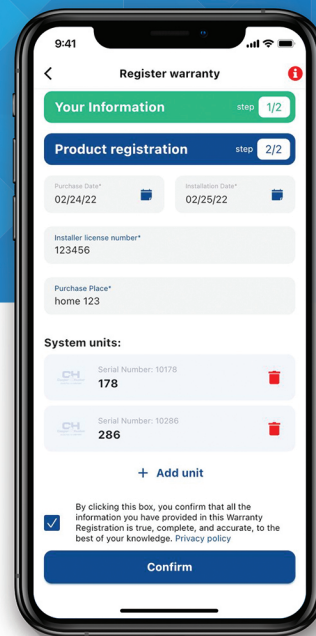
9:41

Register warranty

Your Information step 1/2

Product registration step 2/2

Purchase Date*
02/24/22

Installation Date*
02/25/22

Installer license number*
123456

Purchase Place*
home 123

System units:

CH
Serial Number: 10178
178

CH
Serial Number: 10286
286

+ Add unit

By clicking this box, you confirm that all the information you have provided in this Warranty Registration is true, complete, and accurate, to the best of your knowledge. Privacy policy

Confirm